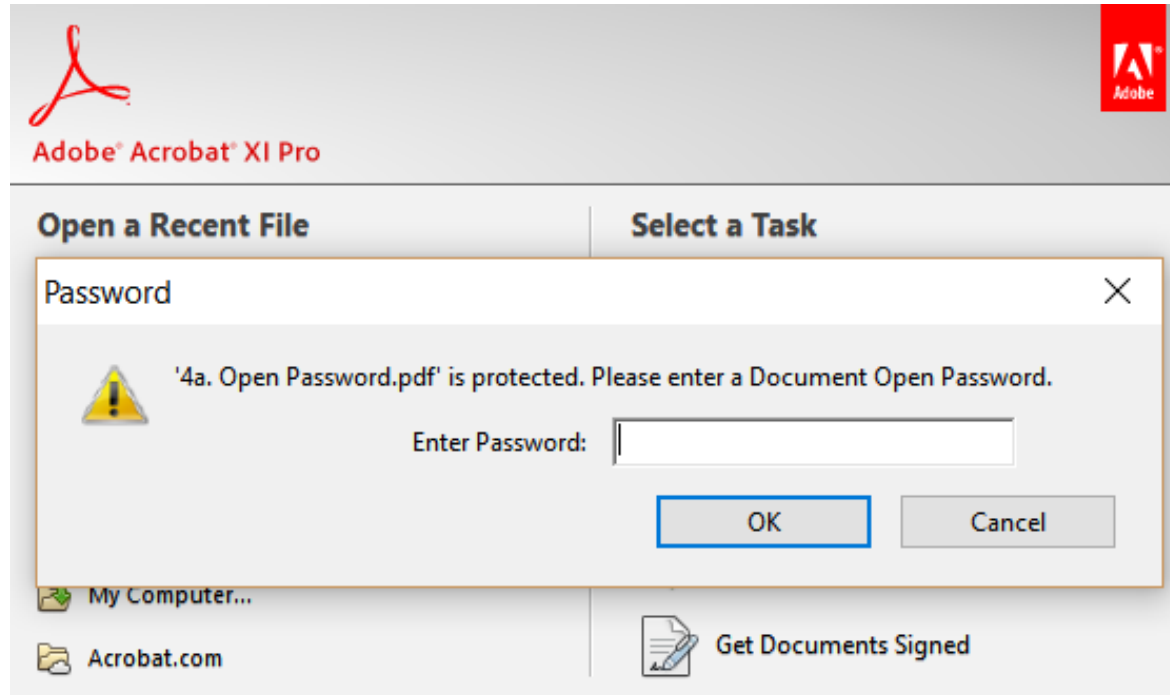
Adobe® Acrobat® XI Pro

Adobe

Open a Recent File

Select a Task

Password

'4a. Open Password.pdf' is protected. Please enter a Document Open Password.

Enter Password:

OK

Cancel

My Computer...

Acrobat.com

Get Documents Signed